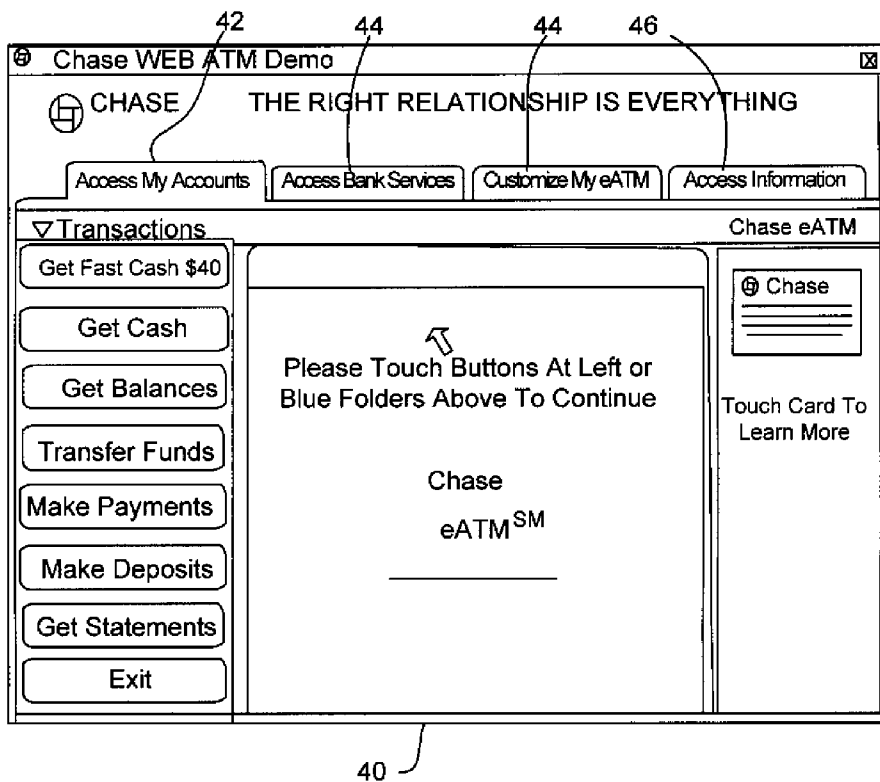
42
44
44
46

Chase WEB ATM Demo

CHASE THE RIGHT RELATIONSHIP IS EVERYTHING

Access My Accounts
Access Bank Services
Customize My eATM
Access Information

▽Transactions

Chase eATM

Get Fast Cash $40

Get Cash

Get Balances

Transfer Funds

Make Payments

Make Deposits

Get Statements

Exit

Please Touch Buttons At Left or Blue Folders Above To Continue

Chase

eATM$^{SM}$

Chase

Touch Card To Learn More

40